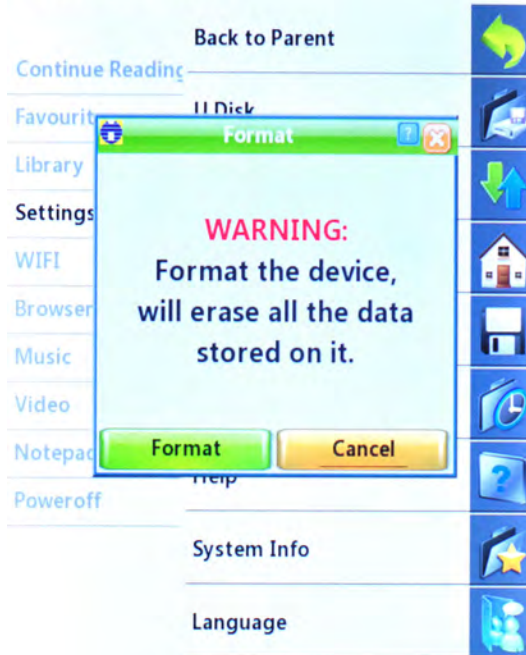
Back to Parent

Continue Reading

Favourit

U Disk

Library

Settings

WIFI

Browser

Music

Video

Notepad

Poweroff

Format

WARNING:

Format the device, will erase all the data stored on it.

Format

Cancel

Help

System Info

Language